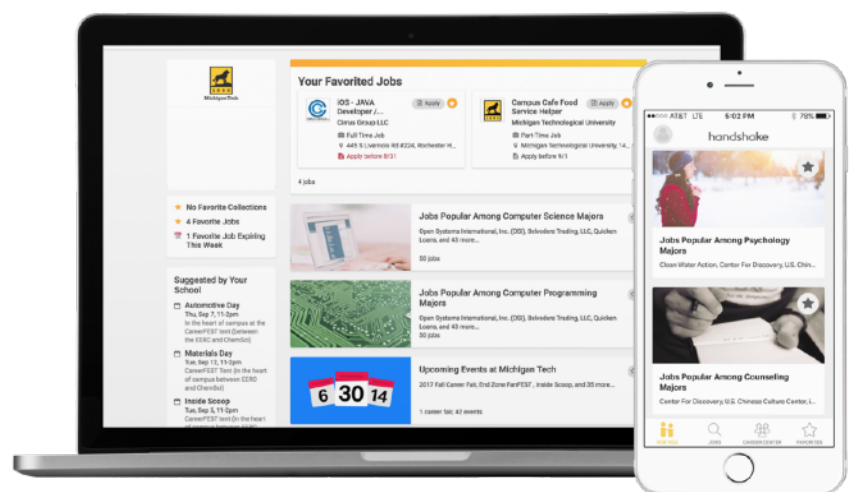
MichiganTech

No Favorite Collections
4 Favorite Jobs
1 Favorite Job Expiring This Week

Suggested by Your School

Automotive Day
Thu, Sep 7, 11-2pm
In the heart of campus at the CareerFEST tent (between the EERC and ChemSci)

Materials Day
Tue, Sep 12, 11-2pm
CareerFEST Tent (in the heart of campus between EERC and ChemSci)

Inside Scoop
Tue, Sep 5, 11-2pm
CareerFEST tent (in the heart

Your Favorited Jobs

iOS - JAVA Developer /...
Apply
Cirrus Group LLC
Full Time Job
445 S Livernois Rd #224, Rochester H...
Apply before 8/31

Campus Cafe Food Service Helper
Apply
Michigan Technological University
Part-Time Job
Michigan Technological University, 14...
Apply before 9/1

4 jobs

Jobs Popular Among Computer Science Majors
Open Systems International, Inc. (OSI), Belvedere Trading, LLC, Quicken Loans, and 43 more...
50 jobs

Jobs Popular Among Computer Programming Majors
Open Systems International, Inc. (OSI), Belvedere Trading, LLC, Quicken Loans, and 43 more...
50 jobs

6 30 14

Upcoming Events at Michigan Tech
2017 Fall Career Fair, End Zone FanFEST , Inside Scoop, and 35 more...
1 career fair, 42 events

AT&T LTE 6:02 PM 78%
handshake

Jobs Popular Among Psychology Majors
Clean Water Action, Center For Discovery, U.S. Chin...

Jobs Popular Among Counseling Majors
Center For Discovery, U.S. Chinese Culture Center, I...

FOR YOU JOBS CAREER CENTER FAVORITES